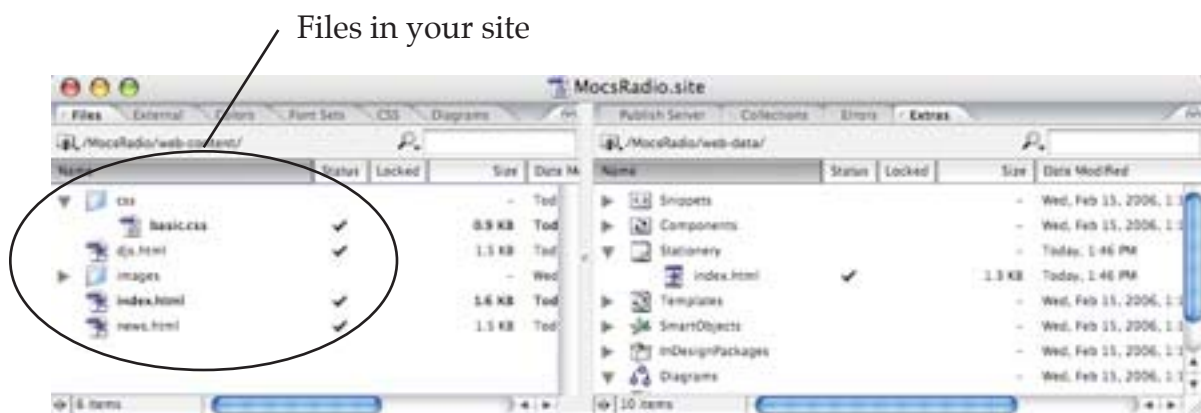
Files in your site

MocsRadio.site

Files | External | Colors | Font Sets | CSS | Diagrams

/MocsRadio/web-content/

| Name | Status | Locked | Size | Date M |
|---|---|---|---|---|
| css | | | – | Tod |
| basic.css | ✔ | | 0.9 KB | Tod |
| djs.html | ✔ | | 1.5 KB | Tod |
| images | | | – | Wed |
| index.html | ✔ | | 1.6 KB | Tod |
| news.html | ✔ | | 1.5 KB | Tod |

6 items

Publish Server | Collections | Errors | Extras

/MocsRadio/web-data/

| Name | Status | Locked | Size | Date Modified |
|---|---|---|---|---|
| Snippets | | | – | Wed, Feb 15, 2006, 1: |
| Components | | | – | Wed, Feb 15, 2006, 1: |
| Stationery | | | – | Today, 1:46 PM |
| index.html | ✔ | | 1.3 KB | Today, 1:46 PM |
| Templates | | | – | Wed, Feb 15, 2006, 1: |
| SmartObjects | | | – | Wed, Feb 15, 2006, 1: |
| InDesignPackages | | | – | Wed, Feb 15, 2006, 1: |
| Diagrams | | | – | Wed, Feb 15, 2006, 1: |

10 items